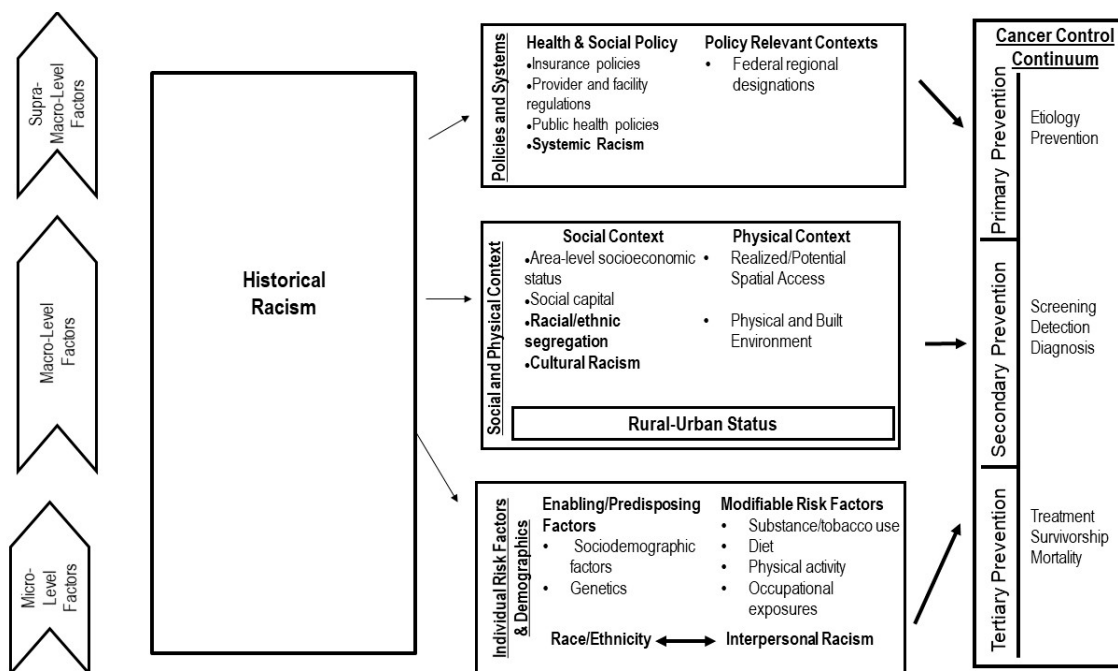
Supra-Macro-Level Factors

Macro-Level Factors

Micro-Level Factors

Historical Racism

Policies and Systems

Health & Social Policy
•Insurance policies
•Provider and facility regulations
•Public health policies
•Systemic Racism

Policy Relevant Contexts
• Federal regional designations

Social and Physical Context

Social Context
•Area-level socioeconomic status
•Social capital
•Racial/ethnic segregation
•Cultural Racism

Physical Context
• Realized/Potential Spatial Access
• Physical and Built Environment

Rural-Urban Status

Individual Risk Factors & Demographics

Enabling/Predisposing Factors
• Sociodemographic factors
• Genetics

Modifiable Risk Factors
• Substance/tobacco use
• Diet
• Physical activity
• Occupational exposures

Race/Ethnicity ⟷ Interpersonal Racism

Cancer Control Continuum

Primary Prevention
Etiology
Prevention

Secondary Prevention
Screening
Detection
Diagnosis

Tertiary Prevention
Treatment
Survivorship
Mortality